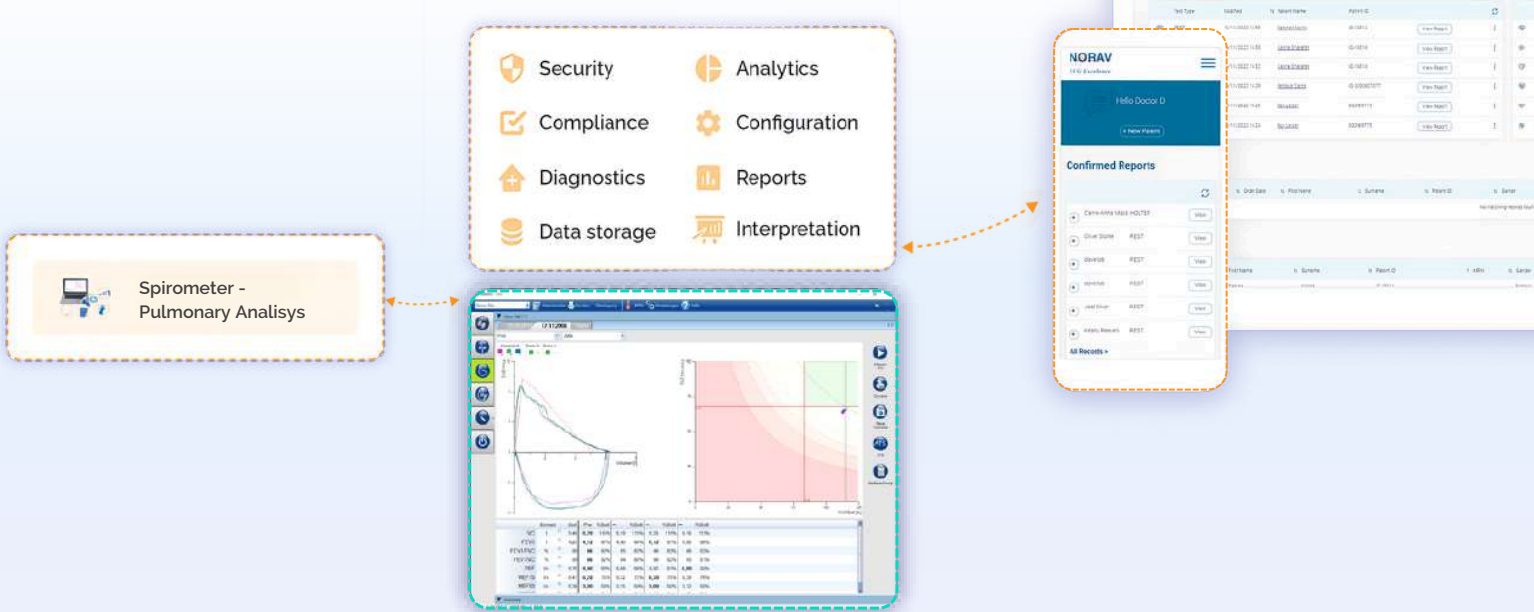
Security

Analytics

Compliance

Configuration

Diagnostics

Reports

Data storage

Interpretation

Spirometer - Pulmonary Analisys

NORAV

Hello Doctor D

+ New Patient

Confirmed Reports

Carrie-Anne Moss HOLTER View

Oliver Stone REST View

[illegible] REST View

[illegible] REST View

Joel Silver REST View

Keanu Reeves REST View

All Records >

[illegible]